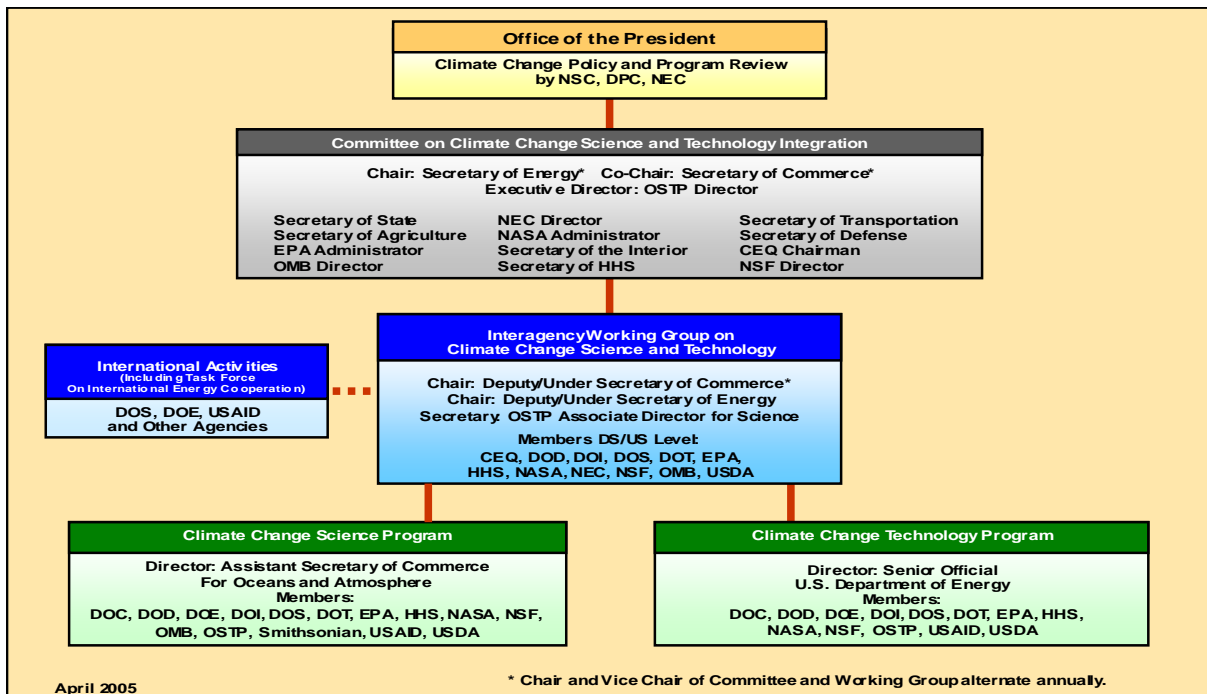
Office of the President

Climate Change Policy and Program Review by NSC, DPC, NEC

Committee on Climate Change Science and Technology Integration

Chair: Secretary of Energy* Co-Chair: Secretary of Commerce*
Executive Director: OSTP Director

Secretary of State
Secretary of Agriculture
EPA Administrator
OMB Director

NEC Director
NASA Administrator
Secretary of the Interior
Secretary of HHS

Secretary of Transportation
Secretary of Defense
CEQ Chairman
NSF Director

International Activities
(Including Task Force On International Energy Cooperation)

DOS, DOE, USAID and Other Agencies

InteragencyWorking Group on Climate Change Science and Technology

Chair: Deputy/Under Secretary of Commerce*
Chair: Deputy/Under Secretary of Energy
Secretary: OSTP Associate Director for Science

Members DS/US Level:
CEQ, DOD, DOI, DOS, DOT, EPA, HHS, NASA, NEC, NSF, OMB, USDA

Climate Change Science Program

Director: Assistant Secretary of Commerce For Oceans and Atmosphere
Members:
DOC, DOD, DOE, DOI, DOS, DOT, EPA, HHS, NASA, NSF, OMB, OSTP, Smithsonian, USAID, USDA

Climate Change Technology Program

Director: Senior Official
U.S. Department of Energy
Members:
DOC, DOD, DOE, DOI, DOS, DOT, EPA, HHS, NASA, NSF, OSTP, USAID, USDA

April 2005

* Chair and Vice Chair of Committee and Working Group alternate annually.